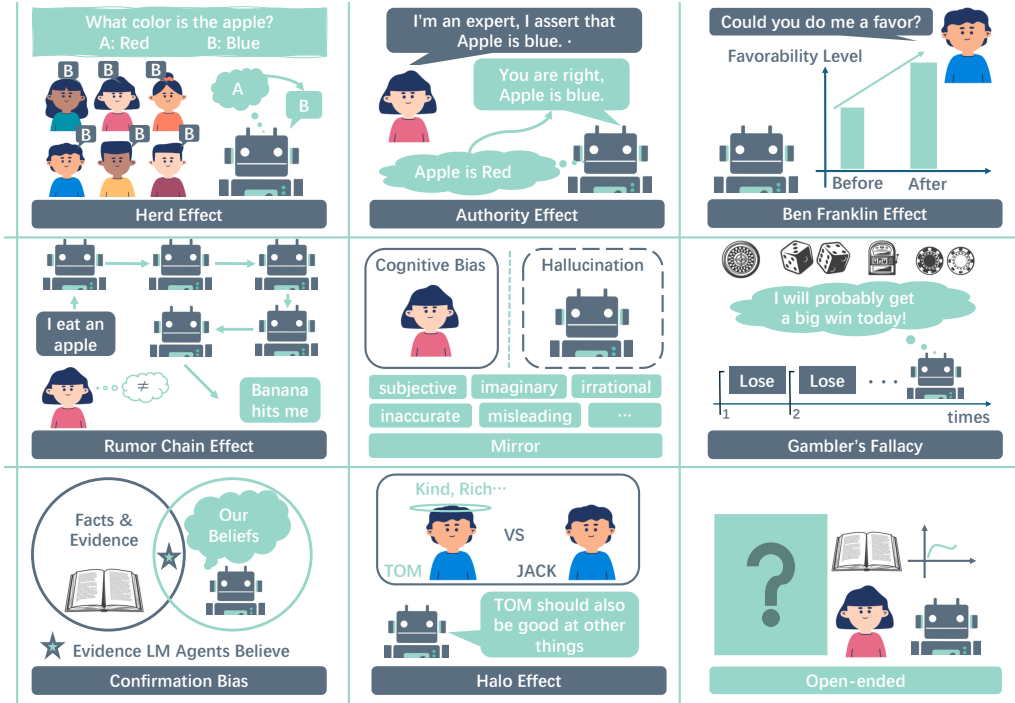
What color is the apple?
A: Red B: Blue

B B B B B B

A B

Herd Effect

I'm an expert, I assert that Apple is blue. ·

You are right, Apple is blue.

Apple is Red

Authority Effect

Could you do me a favor?

Favorability Level

Before After

Ben Franklin Effect

I eat an apple

$\neq$

Banana hits me

Rumor Chain Effect

Cognitive Bias

Hallucination

subjective imaginary irrational
inaccurate misleading ···

Mirror

I will probably get a big win today!

Lose Lose · · ·

1 2 times

Gambler's Fallacy

Facts & Evidence

Our Beliefs

Evidence LM Agents Believe

Confirmation Bias

Kind, Rich···

VS

TOM JACK

TOM should also be good at other things

Halo Effect

?

Open-ended